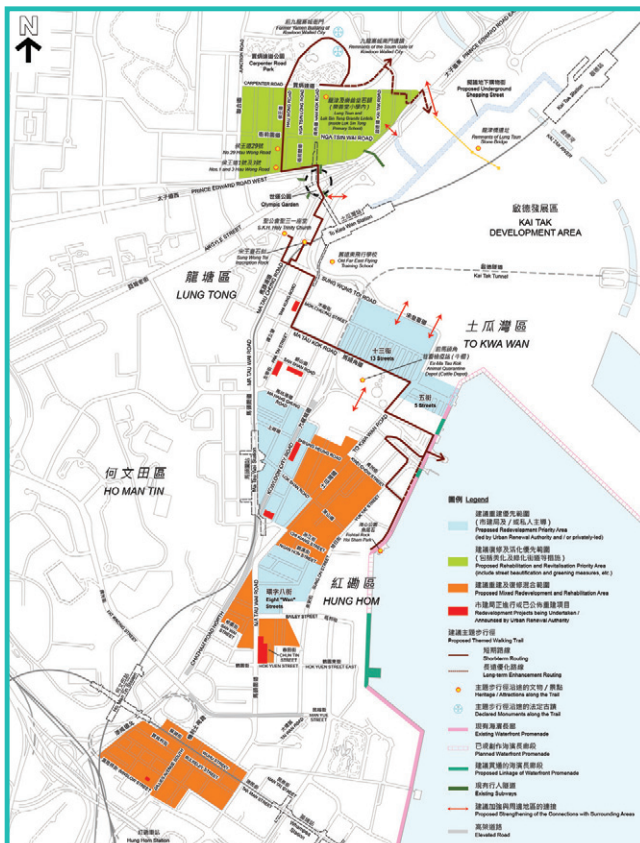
N

前九龍寨城南門遺址
Former Yamen Building of Kowloon Walled City

九龍寨城南門遺跡
Remnants of the South Gate of Kowloon Walled City

賈炳達道公園
Carpenter Road Park

CARPENTER ROAD

龍津石橋遺址
Remnants of Lung Tsun Stone Bridge

擬建地下購物街
Proposed Underground Shopping Street

Kai Tak Station

侯王道29號
No.29 Hau Wong Road

侯王道1號及3號
Nos.1 and 3 Hau Wong Road

HGA 13th Wan Road

世運公園
Olympic Garden

PRINCE EDWARD ROAD WEST

聖公會聖三一堂
S.K.H. Holy Trinity Church

啟德發展區
KAI TAK DEVELOPMENT AREA

宋皇臺
Sung Wong Toi Inscription Rock

Kai Tak Tunnel

龍塘區
LUNG TONG

ARGYLE STREET

土瓜灣區
TO KWA WAN

十三街
13 Streets

前馬頭角牲畜檢疫站（牛棚）
Ex-Ma Tau Kok Animal Quarantine Depot (Cattle Depot)

五街
5 Streets

何文田區
HO MAN TIN

紅磡區
HUNG HOM

MA TAU WAI ROAD

Eight "Wan" Streets

BAILEY STREET

HOK YUEN STREET

紅磡車站
Hung Hom Station

圖例 Legend

建議重建優先範圍（市建局及／或私人主導）
Proposed Redevelopment Priority Area (led by Urban Renewal Authority and / or privately-led)

建議復修及活化優先範圍（包括美化及綠化街道等措施）
Proposed Rehabilitation and Revitalisation Priority Area (include street beautification and greening measures, etc.)

建議重建及復修混合範圍
Proposed Mixed Redevelopment and Rehabilitation Area

市建局正進行或已公佈重建項目
Redevelopment Projects being Undertaken / Announced by Urban Renewal Authority

建議主題步行徑
Proposed Themed Walking Trail

短期路線
Short-term Routing

長遠優化路線
Long-term Enhancement Routing

主題步行徑沿途的文物／景點
Heritage / Attractions along the Trail

主題步行徑沿途的法定古蹟
Declared Monuments along the Trail

現有海濱長廊
Existing Waterfront Promenade

已規劃的海濱長廊段
Planned Waterfront Promenade

建議貫通的海濱長廊段
Proposed Linkage of Waterfront Promenade

現有行人隧道
Existing Subways

建議加強與周邊地區的連繫
Proposed Strengthening of the Connections with Surrounding Areas

高架道路
Elevated Road